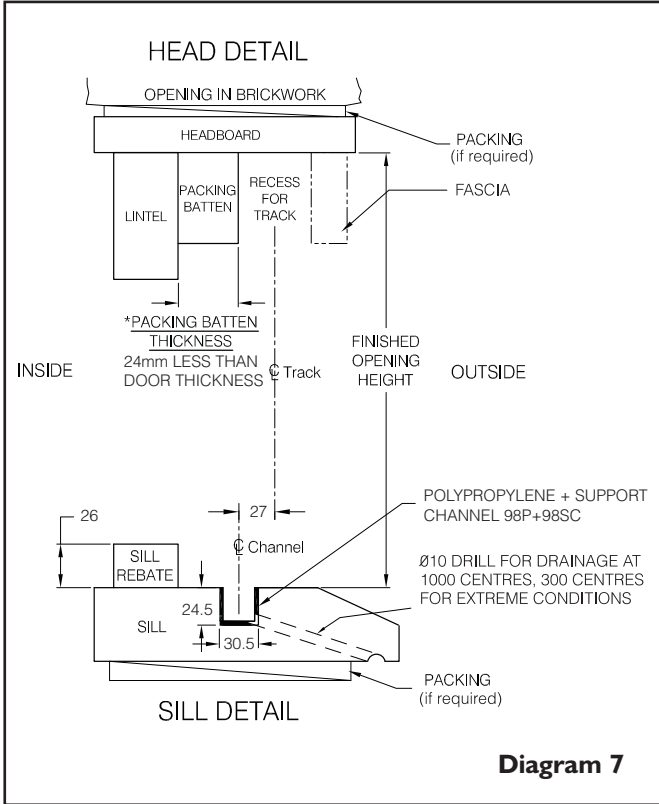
HEAD DETAIL

OPENING IN BRICKWORK

HEADBOARD

PACKING (if required)

FASCIA

LINTEL

PACKING BATTEN

RECESS FOR TRACK

*PACKING BATTEN THICKNESS
24mm LESS THAN DOOR THICKNESS

INSIDE

℄ Track

FINISHED OPENING HEIGHT

OUTSIDE

27

26

℄ Channel

POLYPROPYLENE + SUPPORT CHANNEL 98P+98SC

Ø10 DRILL FOR DRAINAGE AT 1000 CENTRES, 300 CENTRES FOR EXTREME CONDITIONS

SILL REBATE

SILL

24.5

30.5

PACKING (if required)

SILL DETAIL

Diagram 7